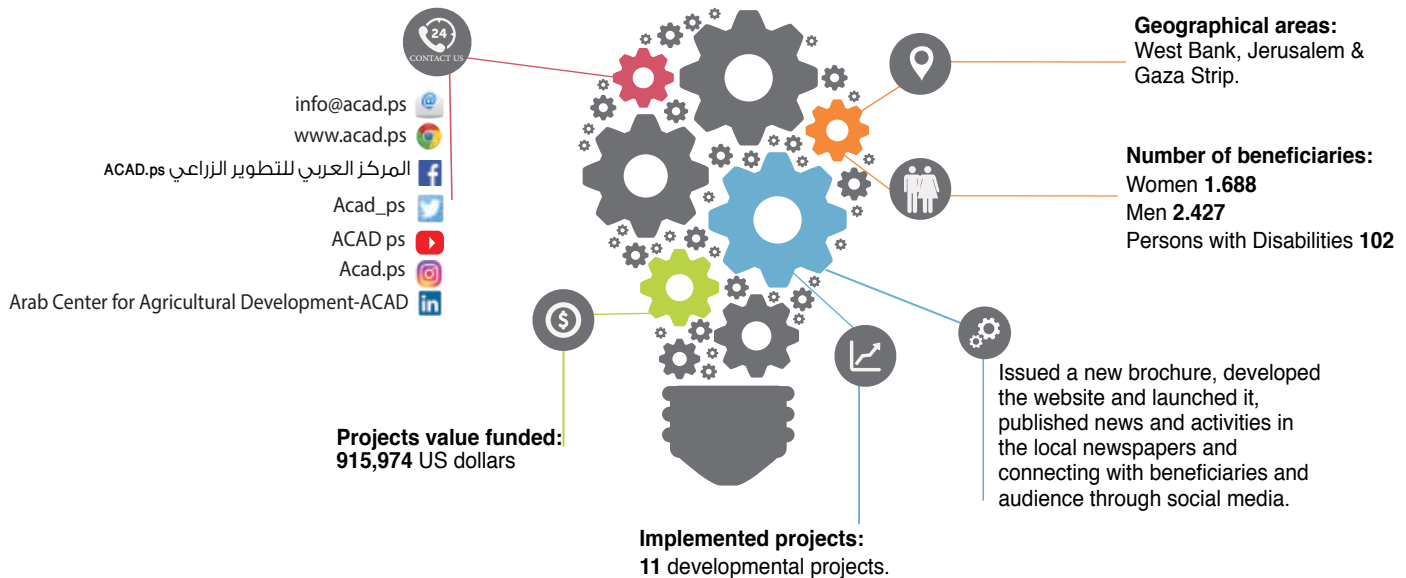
24
CONTACT US

info@acad.ps
www.acad.ps
المركز العربي للتطوير الزراعي ACAD.ps
Acad_ps
ACAD ps
Acad.ps
Arab Center for Agricultural Development-ACAD

Geographical areas:
West Bank, Jerusalem & Gaza Strip.

Number of beneficiaries:
Women **1.688**
Men **2.427**
Persons with Disabilities **102**

Projects value funded:
**915,974** US dollars

Issued a new brochure, developed the website and launched it, published news and activities in the local newspapers and connecting with beneficiaries and audience through social media.

Implemented projects:
**11** developmental projects.